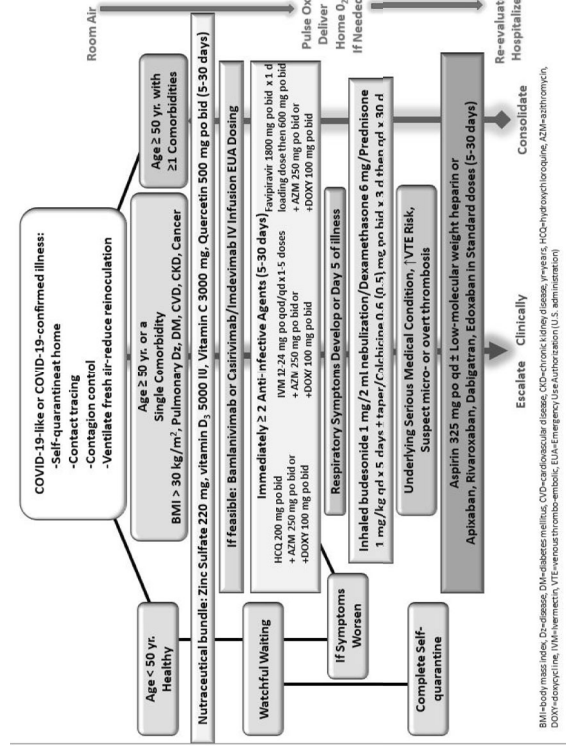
Room Air

Pulse Ox
Deliver
Home $O_2$
If Needed

Re-evaluat
Hospitaliz

COVID-19-like or COVID-19-confirmed illness:
-Self-quarantineat home
-Contact tracing
-Contagion contol
-Ventilate fresh air-reduce reinoculation

Age < 50 yr.
Healthy

Age ≥ 50 yr. or a
Single Comorbidity
BMI > 30 kg/m$^2$, Pulmonary Dz, DM, CVD, CKD, Cancer

Age ≥ 50 yr. with
≥1 Comorbidities

Nutraceutical bundle: Zinc Sulfate 220 mg, vitamin $D_3$ 5000 IU, Vitamin C 3000 mg, Quercetin 500 mg po bid (5-30 days)

Watchful Waiting

If feasible: Bamlanivimab or Casirivimab/Imdevimab IV Infusion EUA Dosing

Immediately ≥ 2 Anti-nfective Agents (5-30 days)

HCQ 200 mg po bid
+ AZM 250 mg po bid or
+DOXY 100 mg po bid

IVM 12-24 mg po qod/qd x1-5 doses
+ AZM 250 mg po bid or
+DOXY 100 mg po bid

Favipiravir 1800 mg po bid x 1 d
loading dose then 600 mg po bid
+ AZM 250 mg po bid or
+DOXY 100 mg po bid

If Symptoms
Worsen

Respiratory Symptoms Develop or Day 5 of Illness

Inhaled budesonide 1 mg/2 ml nebulization/Dexamethasone 6 mg/Prednisone
1 mg/kg qd x 5 days + taper/Colchicine 0.6 (0.5) mg po bid x 3 d then qd x 30 d

Complete Self-
quarantine

Underlying Serious Medical Condition, ↑VTE Risk,
Suspect micro- or overt thrombosis

Aspirin 325 mg po qd ± Low-molecular weight heparin or
Apixaban, Rivaroxaban, Dabigatran, Edoxaban in Standard doses (5-30 days)

Escalate Clinically

Consolidate

BMI=body mass index, Dz=disease, DM=diabetes mellitus, CVD=cardiovascular disease, CKD=chronic kidney disease, yr=years, HCQ=hydroxychloroquine, AZM=azithromycin, DOXY=doxycycline, IVM=ivermectin, VTE=venous thrombo-embolic, EUA=Emergency Use Authorization (U.S. administration)